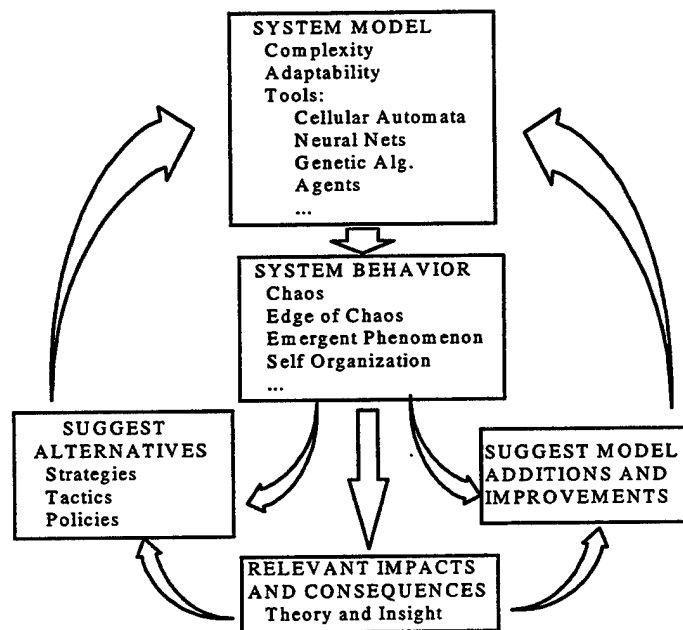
SYSTEM MODEL
Complexity
Adaptability
Tools:
Cellular Automata
Neural Nets
Genetic Alg.
Agents
...

SYSTEM BEHAVIOR
Chaos
Edge of Chaos
Emergent Phenomenon
Self Organization
...

SUGGEST ALTERNATIVES
Strategies
Tactics
Policies

SUGGEST MODEL ADDITIONS AND IMPROVEMENTS

RELEVANT IMPACTS AND CONSEQUENCES
Theory and Insight